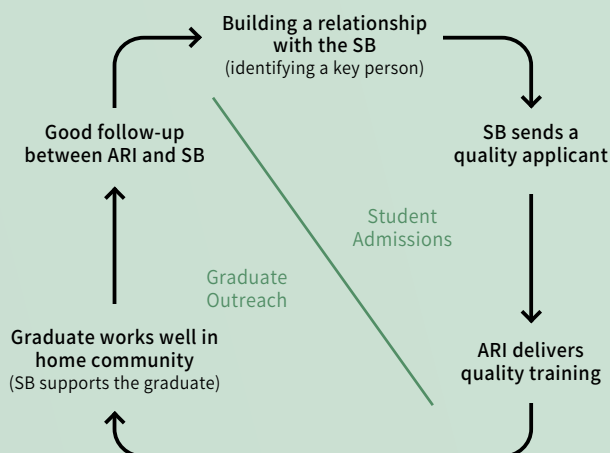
Building a relationship with the SB
(identifying a key person)

SB sends a quality applicant

ARI delivers quality training

Graduate works well in home community
(SB supports the graduate)

Good follow-up between ARI and SB

Student Admissions

Graduate Outreach